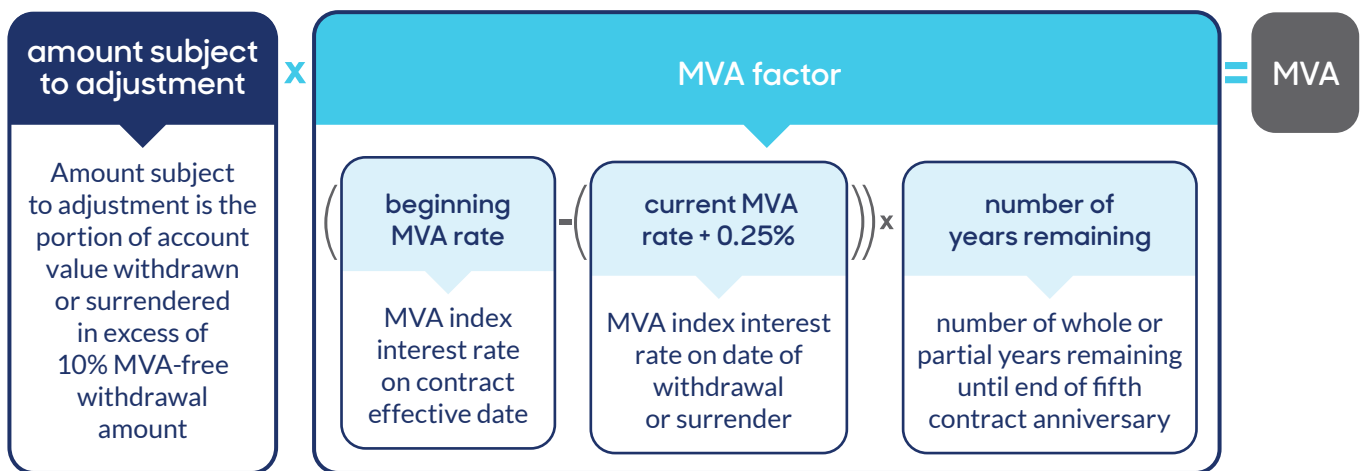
amount subject to adjustment

Amount subject to adjustment is the portion of account value withdrawn or surrendered in excess of 10% MVA-free withdrawal amount

x

MVA factor

( beginning MVA rate

MVA index interest rate on contract effective date

- ( current MVA rate + 0.25%

MVA index interest rate on date of withdrawal or surrender

)) x

number of years remaining

number of whole or partial years remaining until end of fifth contract anniversary

=

MVA